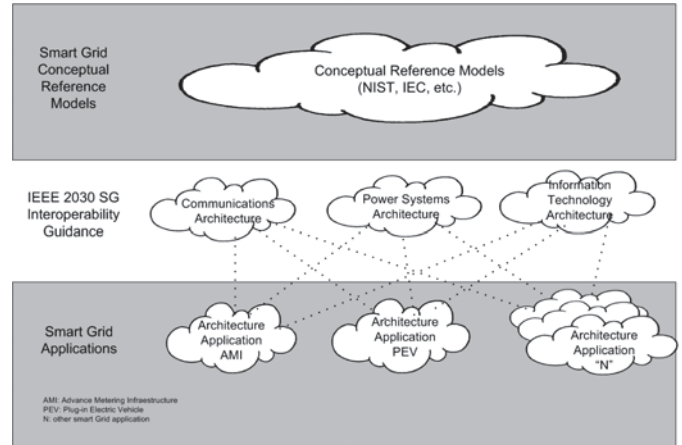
Smart Grid Conceptual Reference Models

Conceptual Reference Models (NIST, IEC, etc.)

IEEE 2030 SG Interoperability Guidance

Communications Architecture

Power Systems Architecture

Information Technology Architecture

Smart Grid Applications

Architecture Application AMI

Architecture Application PEV

Architecture Application "N"

AMI: Advance Metering Infrastructure
PEV: Plug-in Electric Vehicle
N: other smart Grid application